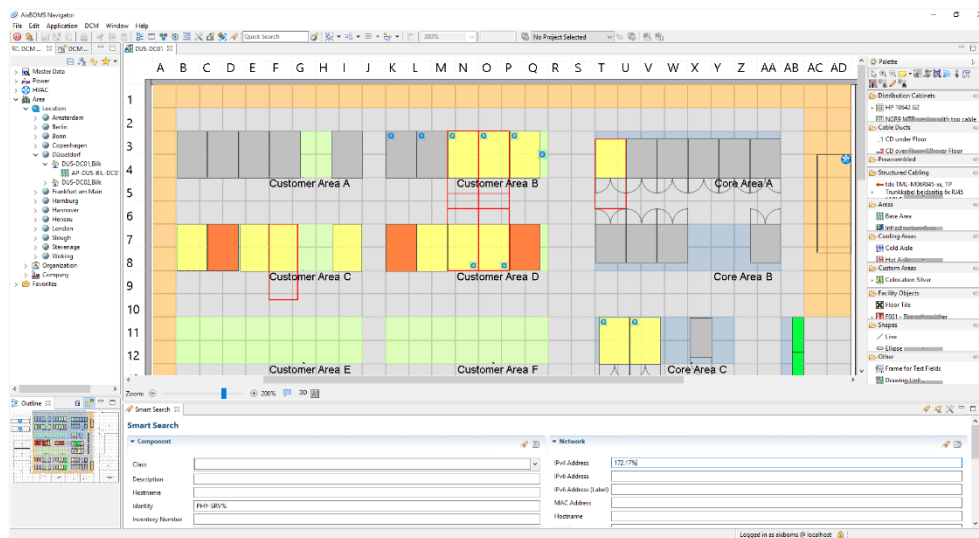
AixBOMS Navigator
File Edit Application DCM Window Help
Quick Search
200%
No Project Selected
DCM ... DCM ...
DUS-DC01
Master Data
Power
HVAC
Area
Location
Amsterdam
Berlin
Bonn
Copenhagen
Düsseldorf
DUS-DC01,Bilk
AP-DUS-BIL-DC0
DUS-DC02,Bilk
Frankfurt am Main
Hamburg
Hannover
Hensau
London
Slough
Stevenage
Woking
Organization
Company
Favorites
A B C D E F G H I J K L M N O P Q R S T U V W X Y Z AA AB AC AD
1
2
3
4
5
6
7
8
9
10
11
12
Customer Area A
Customer Area B
Core Area A
Customer Area C
Customer Area D
Core Area B
Customer Area E
Customer Area F
Core Area C
Zoom:
200%
3D
Palette
Distribution Cabinets
HP 10642 G2
NOR8 M8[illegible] with top cable
Cable Ducts
CD under Floor
CD over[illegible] Floor
Preassembled
Structured Cabling
tde TML-M06RJ45-xx, 1P
Trunkkabel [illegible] 6x RJ45
Areas
Base Area
Infrast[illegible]
Cooling Areas
Cold Aisle
Hot A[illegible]
Custom Areas
Colocation Silver
Facility Objects
Floor Tile
F001 - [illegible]
Shapes
Line
Ellipse
Other
Frame for Text Fields
Drawing Link
Outline
Smart Search
Smart Search
Component
Class
Description
Hostname
Identity PHY-SRV%
Inventory Number
Network
IPv4 Address 172.17%
IPv6 Address
IPv6 Address (Label)
MAC Address
Hostname
Logged in as aixboms @ localhost